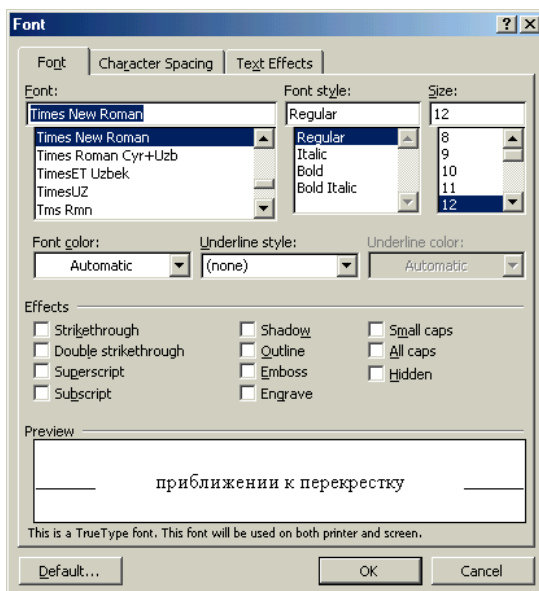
Font

? X

Font | Character Spacing | Text Effects

Font:
Times New Roman
Times New Roman
Times Roman Cyr+Uzb
TimesET Uzbek
TimesUZ
Tms Rmn

Font style:
Regular
Regular
Italic
Bold
Bold Italic

Size:
12
8
9
10
11
12

Font color:
Automatic

Underline style:
(none)

Underline color:
Automatic

Effects
Strikethrough
Double strikethrough
Superscript
Subscript
Shadow
Outline
Emboss
Engrave
Small caps
All caps
Hidden

Preview

приближении к перекрестку

This is a TrueType font. This font will be used on both printer and screen.

Default... | OK | Cancel